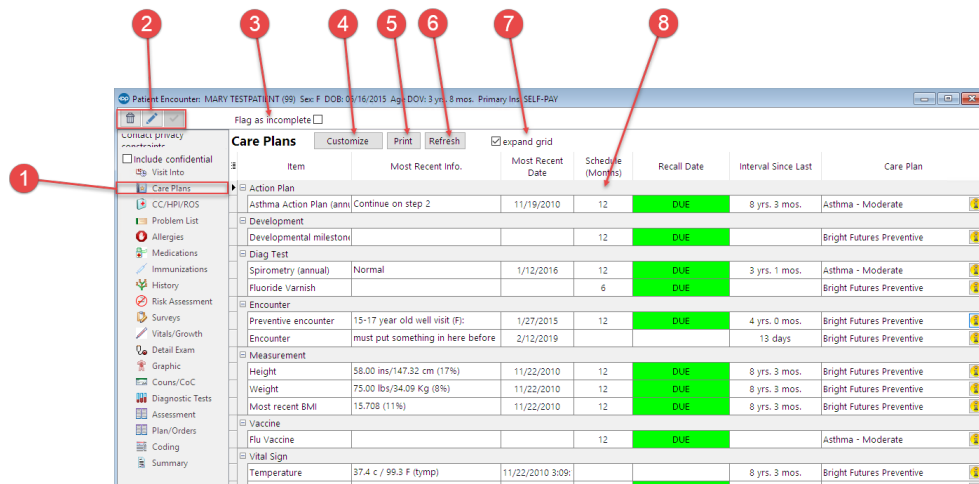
2 3 4 5 6 7 8

Patient Encounter: MARY TESTPATIENT (99) Sex: F DOB: 05/16/2015 Age DOV: 3 yrs. 8 mos. Primary Ins: SELF-PAY

Flag as incomplete

Contact privacy constraints

Include confidential

1

Visit Info
Care Plans
CC/HPI/ROS
Problem List
Allergies
Medications
Immunizations
History
Risk Assessment
Surveys
Vitals/Growth
Detail Exam
Graphic
Couns/CoC
Diagnostic Tests
Assessment
Plan/Orders
Coding
Summary

Care Plans Customize Print Refresh expand grid

| Item | Most Recent Info. | Most Recent Date | Schedule (Months) | Recall Date | Interval Since Last | Care Plan |
|---|---|---|---|---|---|---|
| Action Plan | | | | | | |
| Asthma Action Plan (annu | Continue on step 2 | 11/19/2010 | 12 | DUE | 8 yrs. 3 mos. | Asthma - Moderate |
| Development | | | | | | |
| Developmental milestone | | | 12 | DUE | | Bright Futures Preventive |
| Diag Test | | | | | | |
| Spirometry (annual) | Normal | 1/12/2016 | 12 | DUE | 3 yrs. 1 mos. | Asthma - Moderate |
| Fluoride Varnish | | | 6 | DUE | | Bright Futures Preventive |
| Encounter | | | | | | |
| Preventive encounter | 15-17 year old well visit (F): | 1/27/2015 | 12 | DUE | 4 yrs. 0 mos. | Bright Futures Preventive |
| Encounter | must put something in here before | 2/12/2019 | | | 13 days | Bright Futures Preventive |
| Measurement | | | | | | |
| Height | 58.00 ins/147.32 cm (17%) | 11/22/2010 | 12 | DUE | 8 yrs. 3 mos. | Bright Futures Preventive |
| Weight | 75.00 lbs/34.09 Kg (8%) | 11/22/2010 | 12 | DUE | 8 yrs. 3 mos. | Bright Futures Preventive |
| Most recent BMI | 15.708 (11%) | 11/22/2010 | 12 | DUE | 8 yrs. 3 mos. | Bright Futures Preventive |
| Vaccine | | | | | | |
| Flu Vaccine | | | 12 | DUE | | Asthma - Moderate |
| Vital Sign | | | | | | |
| Temperature | 37.4 c / 99.3 F (tymp) | 11/22/2010 3:09: | 12 | DUE | 8 yrs. 3 mos. | Bright Futures Preventive |